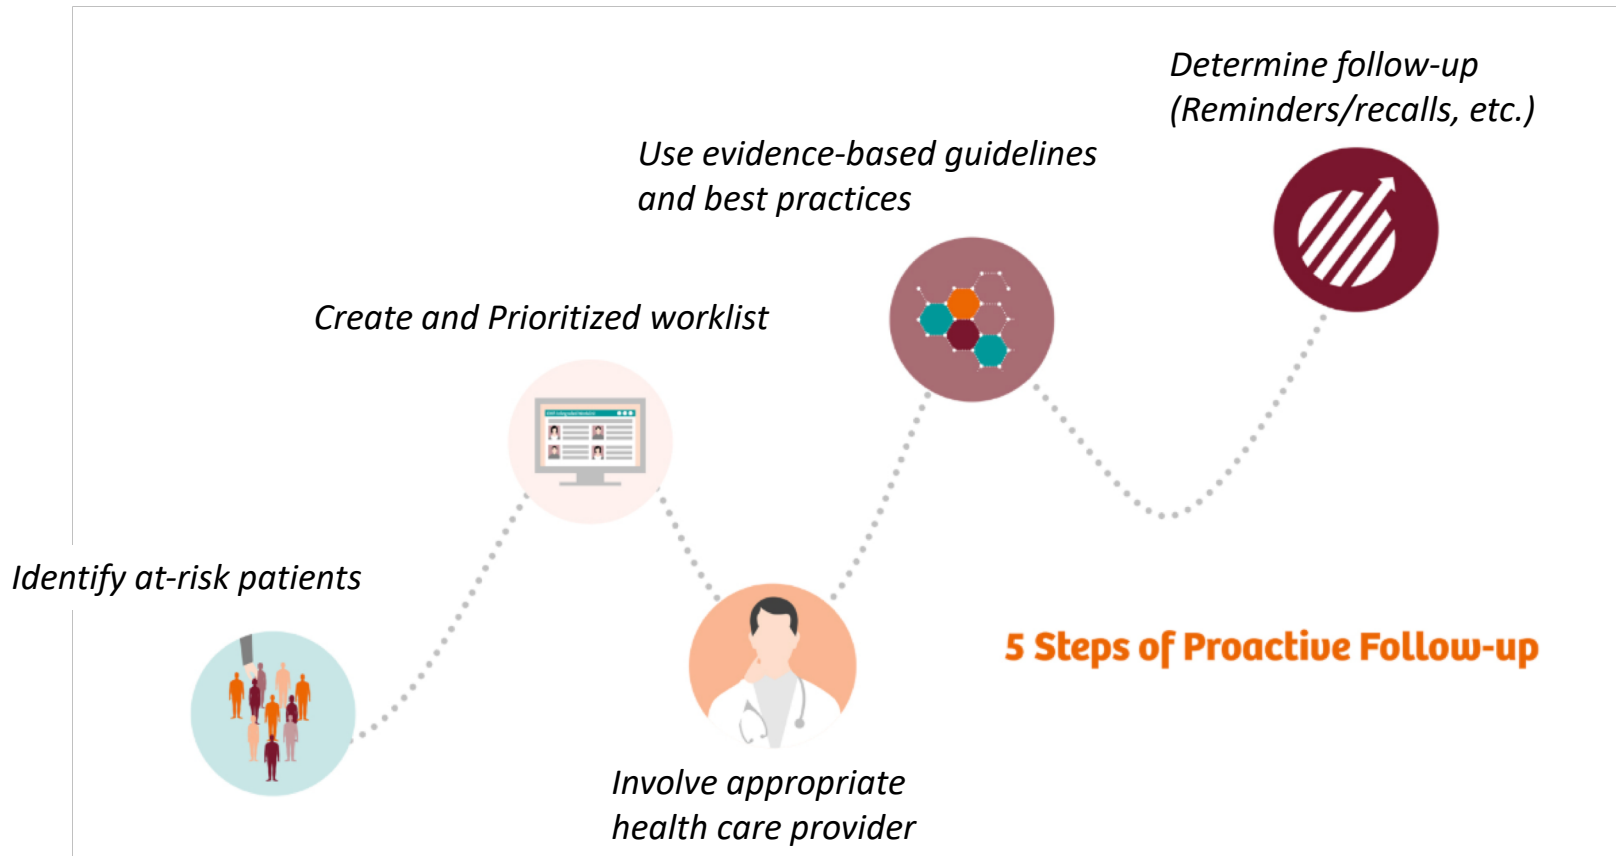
Determine follow-up (Reminders/recalls, etc.)

Use evidence-based guidelines and best practices

Create and Prioritized worklist

Identify at-risk patients

5 Steps of Proactive Follow-up

Involve appropriate health care provider